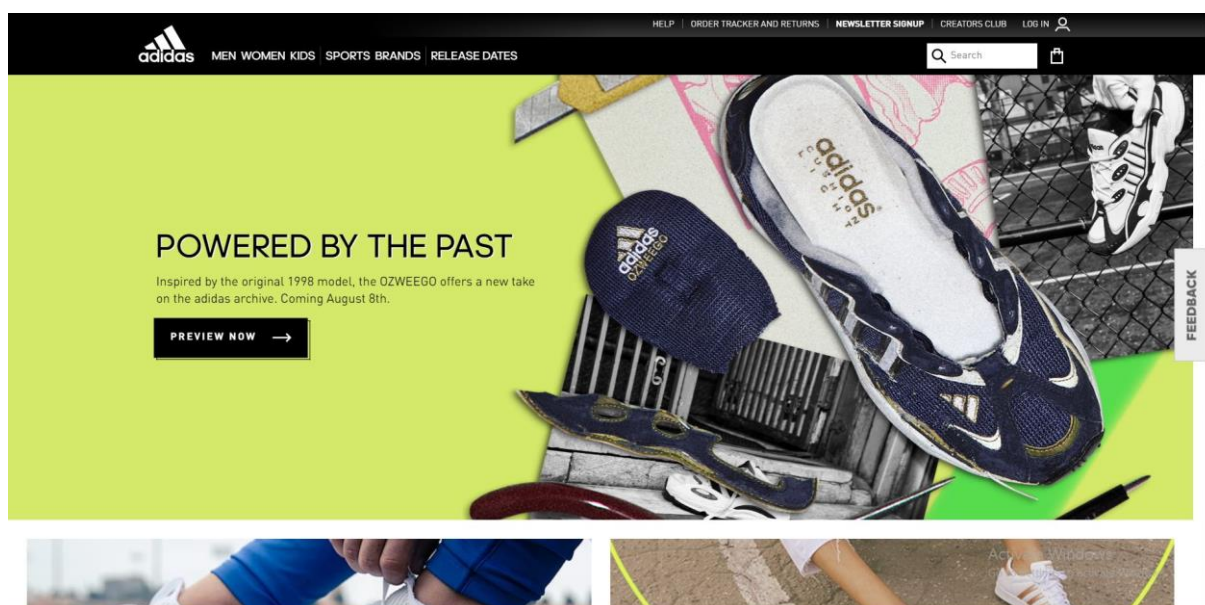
HELP | ORDER TRACKER AND RETURNS | NEWSLETTER SIGNUP | CREATORS CLUB LOG IN

adidas MEN WOMEN KIDS | SPORTS BRANDS | RELEASE DATES

Search

adidas CUSHION LIGHT

adidas OZWEEGO

POWERED BY THE PAST

Inspired by the original 1998 model, the OZWEEGO offers a new take on the adidas archive. Coming August 8th.

PREVIEW NOW

FEEDBACK

Activate Windows
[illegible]